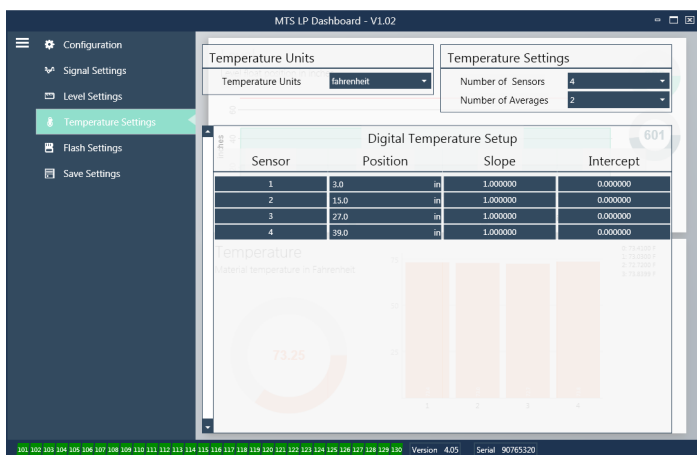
MTS LP Dashboard - V1.02

Configuration
Signal Settings
Level Settings
Temperature Settings
Flash Settings
Save Settings

Temperature Units
Temperature Units fahrenheit

Temperature Settings
Number of Sensors 4
Number of Averages 2

Digital Temperature Setup

| Sensor | Position | Slope | Intercept |
|---|---|---|---|
| 1 | 3.0 in | 1.000000 | 0.000000 |
| 2 | 15.0 in | 1.000000 | 0.000000 |
| 3 | 27.0 in | 1.000000 | 0.000000 |
| 4 | 39.0 in | 1.000000 | 0.000000 |

601

Temperature
Material temperature in Fahrenheit

73.25

101 102 103 104 105 106 107 108 109 110 111 112 113 114 115 116 117 118 119 120 121 122 123 124 125 126 127 128 129 130 Version 4.05 Serial 90765320